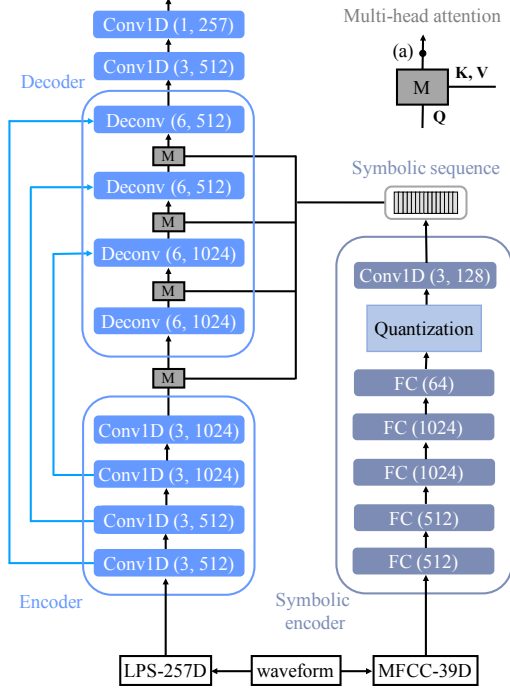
Multi-head attention

(a)

M

K, V

Q

Conv1D (1, 257)

Conv1D (3, 512)

Decoder

Deconv (6, 512)

M

Deconv (6, 512)

M

Deconv (6, 1024)

M

Deconv (6, 1024)

M

Symbolic sequence

Conv1D (3, 128)

Quantization

FC (64)

FC (1024)

FC (1024)

FC (512)

FC (512)

Conv1D (3, 1024)

Conv1D (3, 1024)

Conv1D (3, 512)

Conv1D (3, 512)

Encoder

Symbolic encoder

LPS-257D

waveform

MFCC-39D